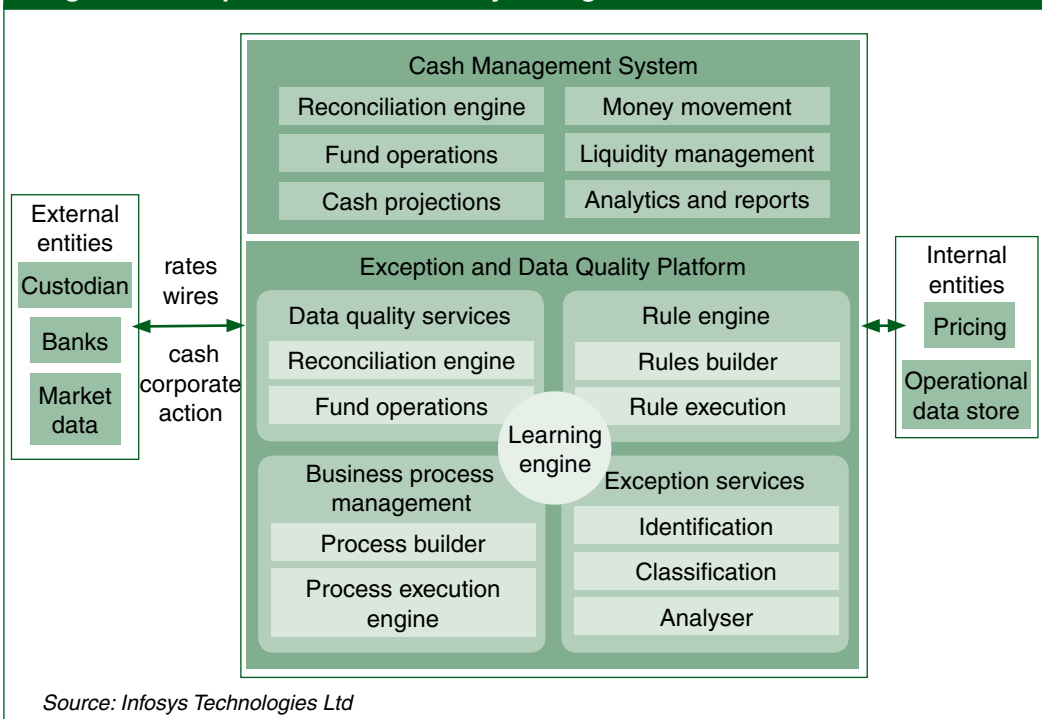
Cash Management System

Reconciliation engine

Money movement

Fund operations

Liquidity management

Cash projections

Analytics and reports

External entities

Custodian

Banks

Market data

rates
wires

cash
corporate action

Exception and Data Quality Platform

Data quality services

Reconciliation engine

Fund operations

Rule engine

Rules builder

Rule execution

Learning engine

Business process management

Process builder

Process execution engine

Exception services

Identification

Classification

Analyser

Internal entities

Pricing

Operational data store

Source: Infosys Technologies Ltd